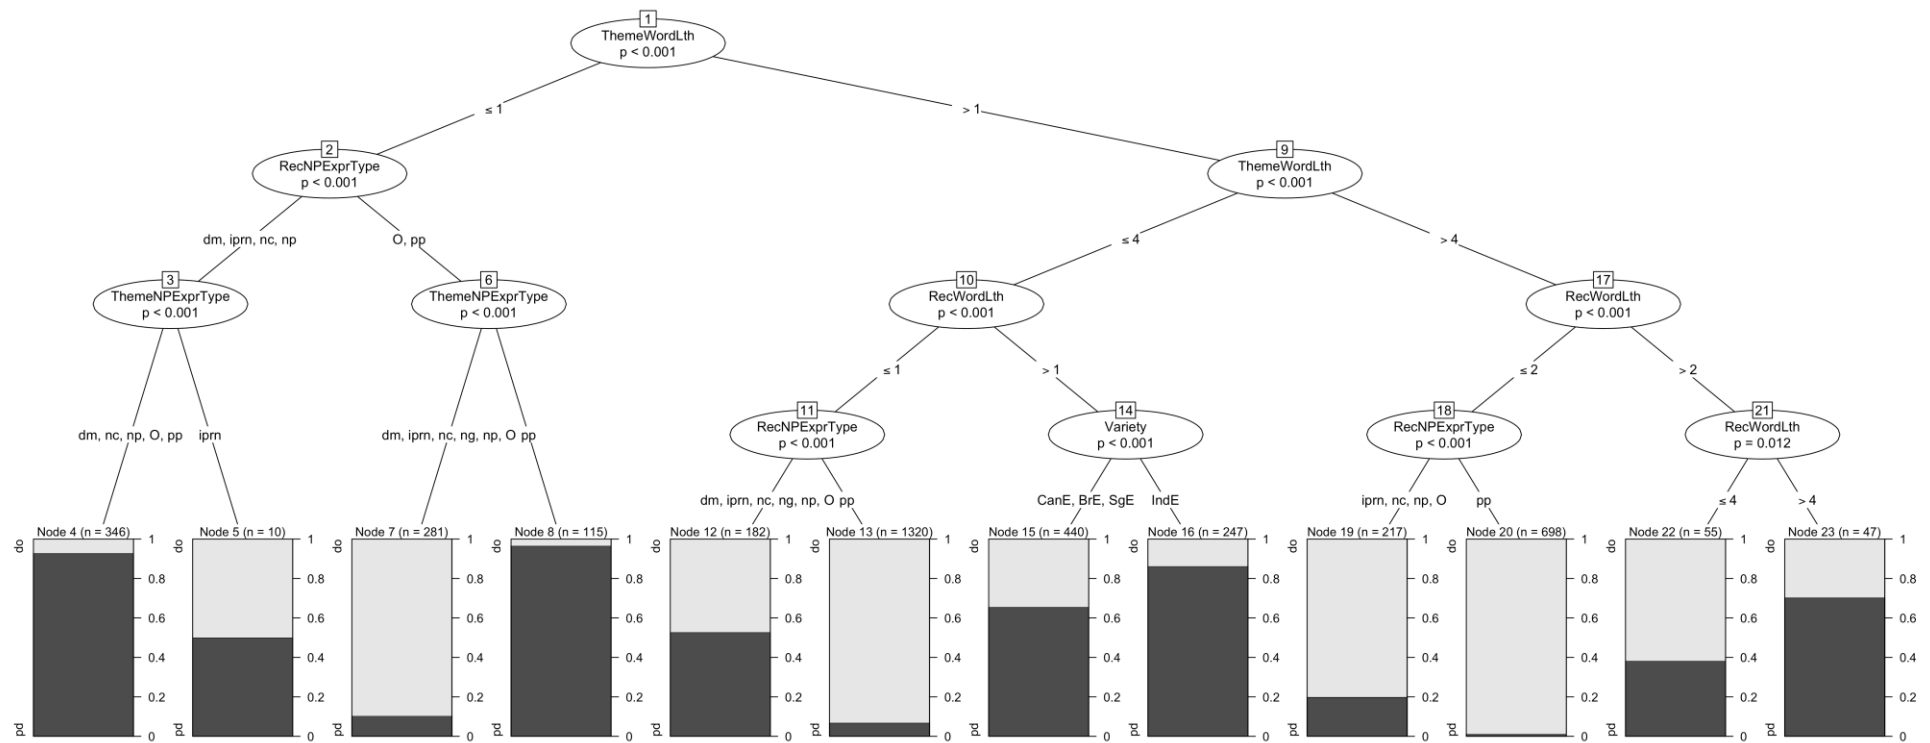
1
ThemeWordLth
p < 0.001

≤ 1
> 1

2
RecNPExprType
p < 0.001

9
ThemeWordLth
p < 0.001

dm, iprn, nc, np
O, pp

≤ 4
> 4

3
ThemeNPExprType
p < 0.001

6
ThemeNPExprType
p < 0.001

10
RecWordLth
p < 0.001

17
RecWordLth
p < 0.001

≤ 1
> 1
≤ 2
> 2

11
RecNPExprType
p < 0.001

14
Variety
p < 0.001

18
RecNPExprType
p < 0.001

21
RecWordLth
p = 0.012

dm, nc, np, O, pp
iprn
dm, iprn, nc, ng, np, O
pp
dm, iprn, nc, ng, np, O
pp
CanE, BrE, SgE
IndE
iprn, nc, np, O
pp
≤ 4
> 4

Node 4 (n = 346)
Node 5 (n = 10)
Node 7 (n = 281)
Node 8 (n = 115)
Node 12 (n = 182)
Node 13 (n = 1320)
Node 15 (n = 440)
Node 16 (n = 247)
Node 19 (n = 217)
Node 20 (n = 698)
Node 22 (n = 55)
Node 23 (n = 47)

do
pd
1
0.8
0.6
0.4
0.2
0